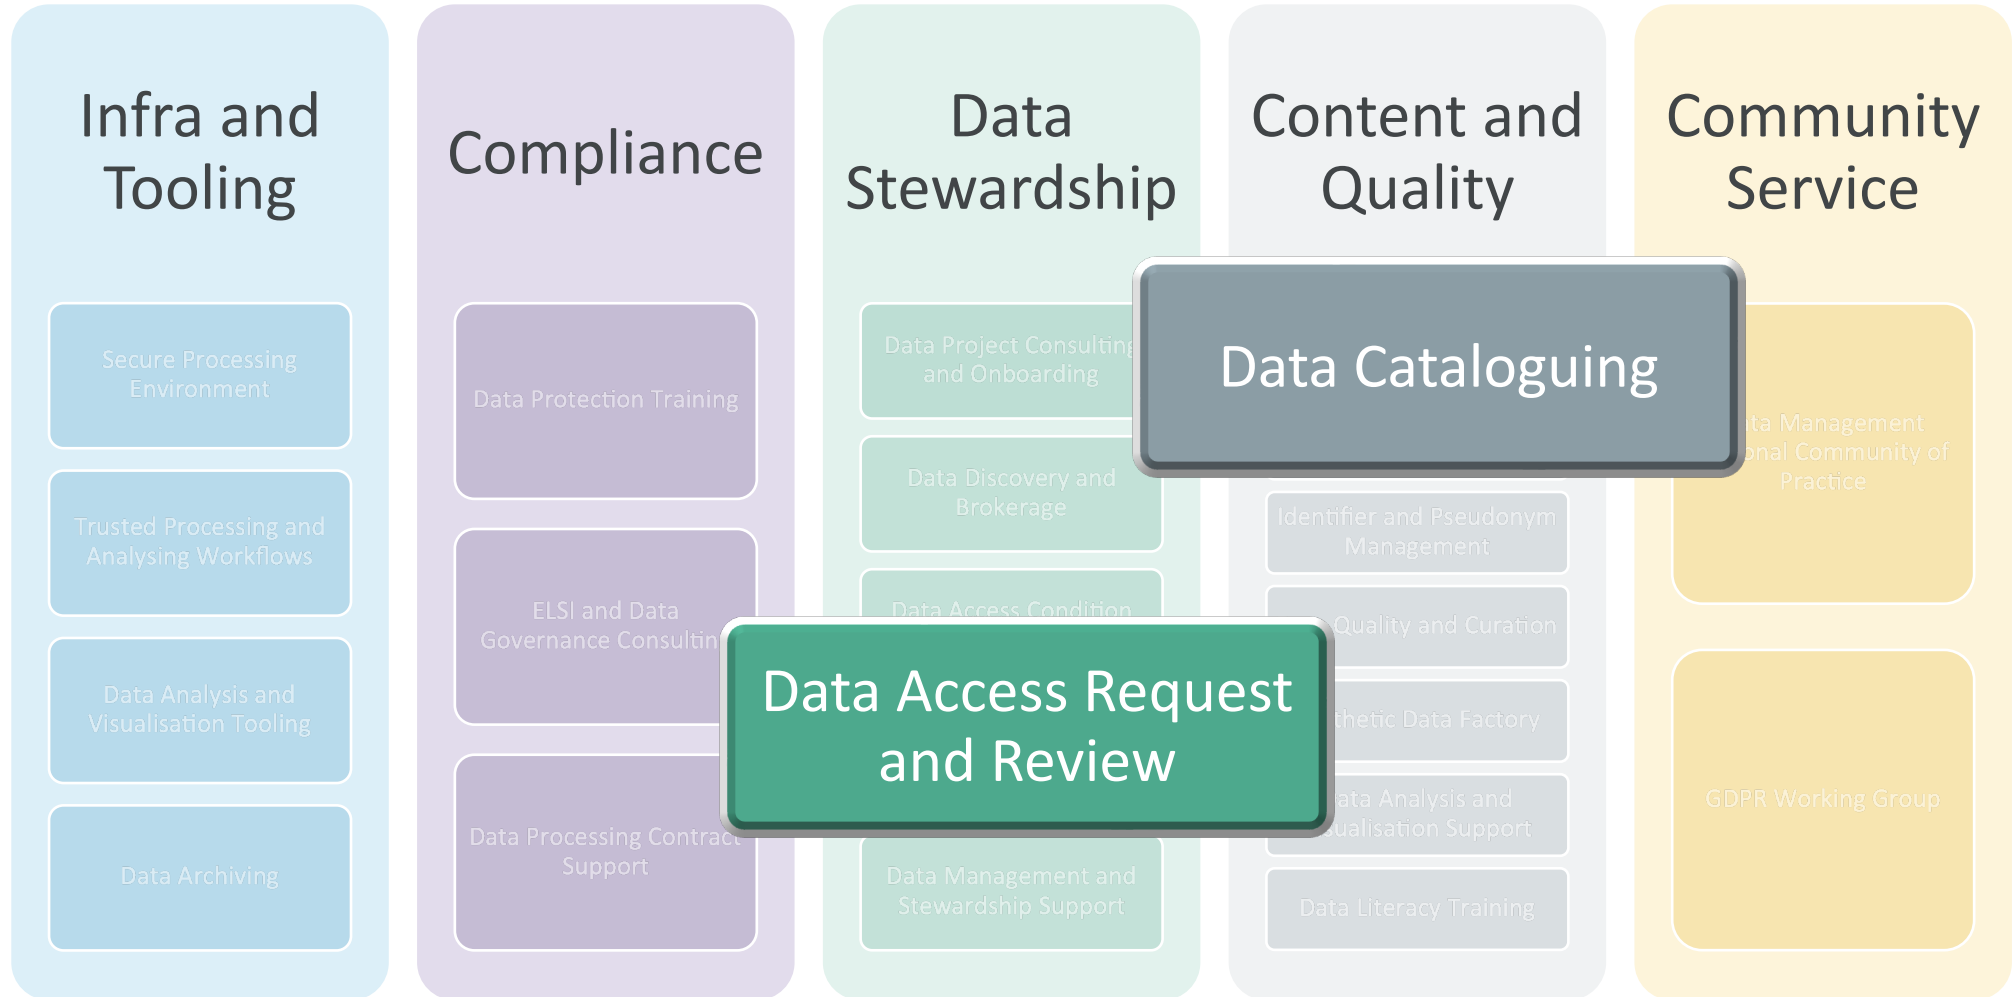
Infra and Tooling

Secure Processing Environment

Trusted Processing and Analysing Workflows

Data Analysis and Visualisation Tooling

Data Archiving

Compliance

Data Protection Training

ELSI and Data Governance Consultin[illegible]

Data Processing Contract Support

Data Stewardship

Data Project Consulting and Onboarding

Data Discovery and Brokerage

Data Access Condition

Data Management and Stewardship Support

Content and Quality

Identifier and Pseudonym Management

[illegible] Quality and Curation

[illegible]thetic Data Factory

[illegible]ata Analysis and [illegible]ualisation Support

Data Literacy Training

Community Service

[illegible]ta Management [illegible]nal Community of Practice

GDPR Working Group

Data Cataloguing

Data Access Request and Review